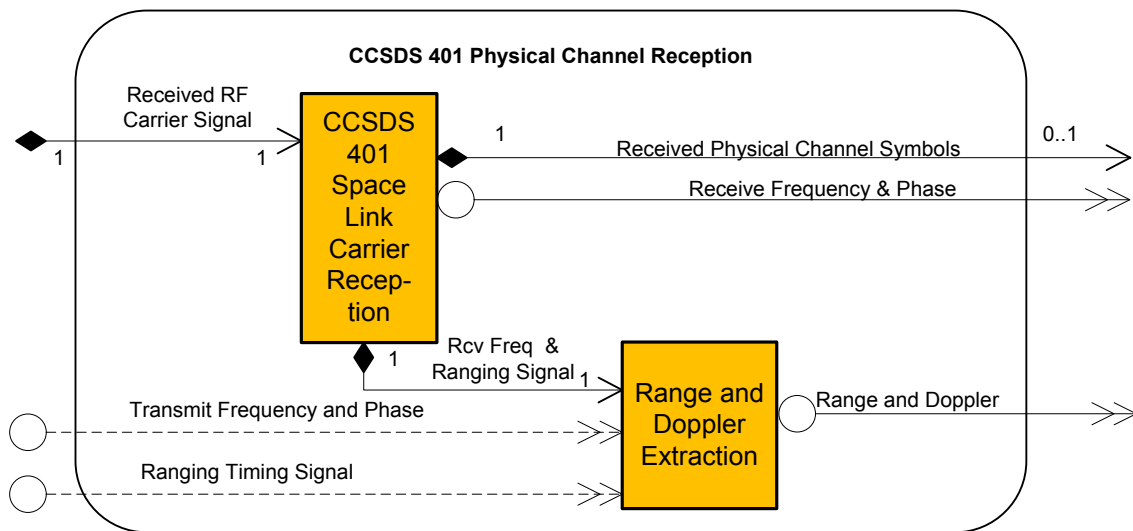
CCSDS 401 Physical Channel Reception

Received RF Carrier Signal

1

1

CCSDS 401 Space Link Carrier Reception

1

Received Physical Channel Symbols

0..1

Receive Frequency & Phase

1

Rcv Freq & Ranging Signal

1

Range and Doppler Extraction

Range and Doppler

Transmit Frequency and Phase

Ranging Timing Signal